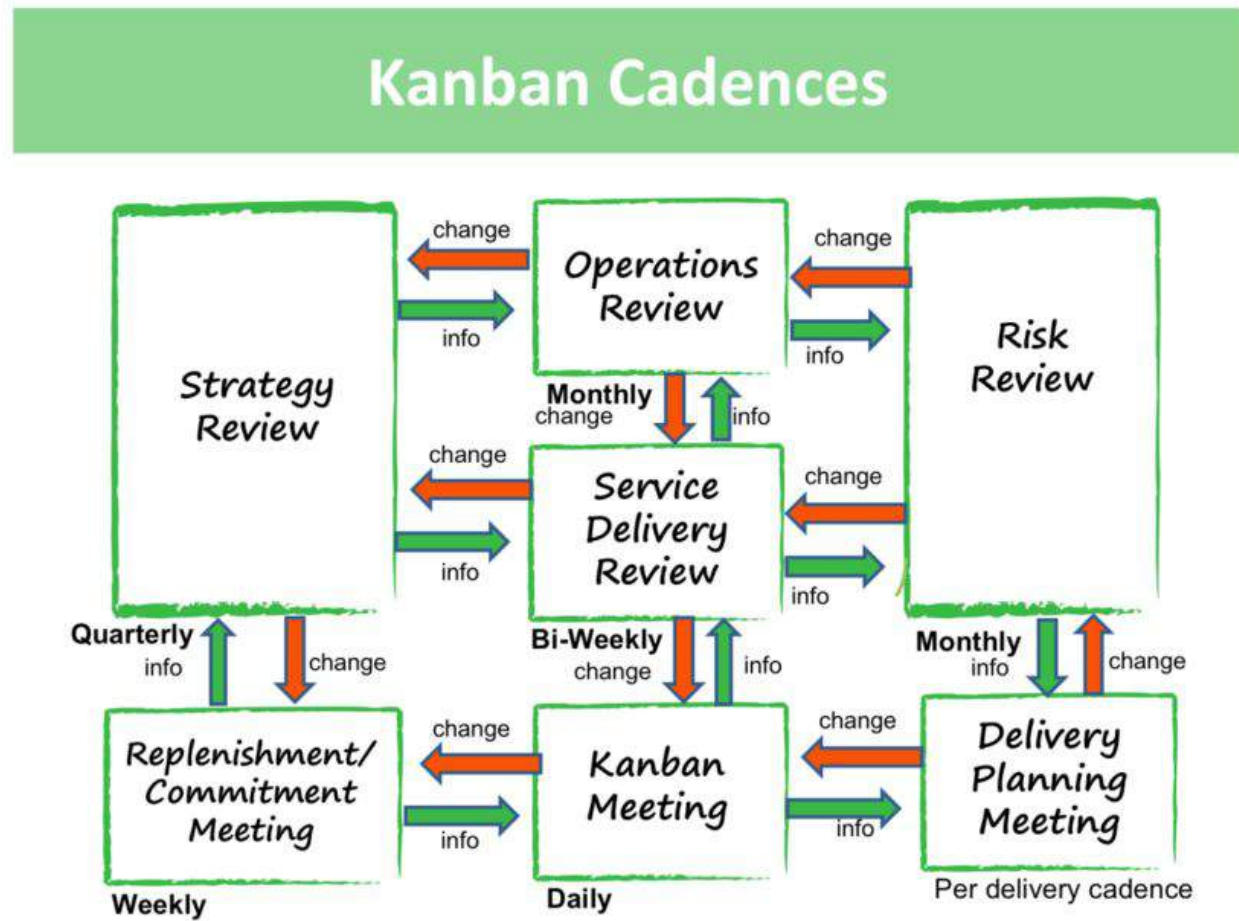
Kanban Cadences

change
info
Operations Review
change
info
Risk Review

Strategy Review

Monthly
change
info

change
info
Service Delivery Review
change
info

Quarterly
info
change

Bi-Weekly
change
info

Monthly
info
change

change
info
Replenishment/ Commitment Meeting
Kanban Meeting
change
info
Delivery Planning Meeting

Weekly
Daily
Per delivery cadence